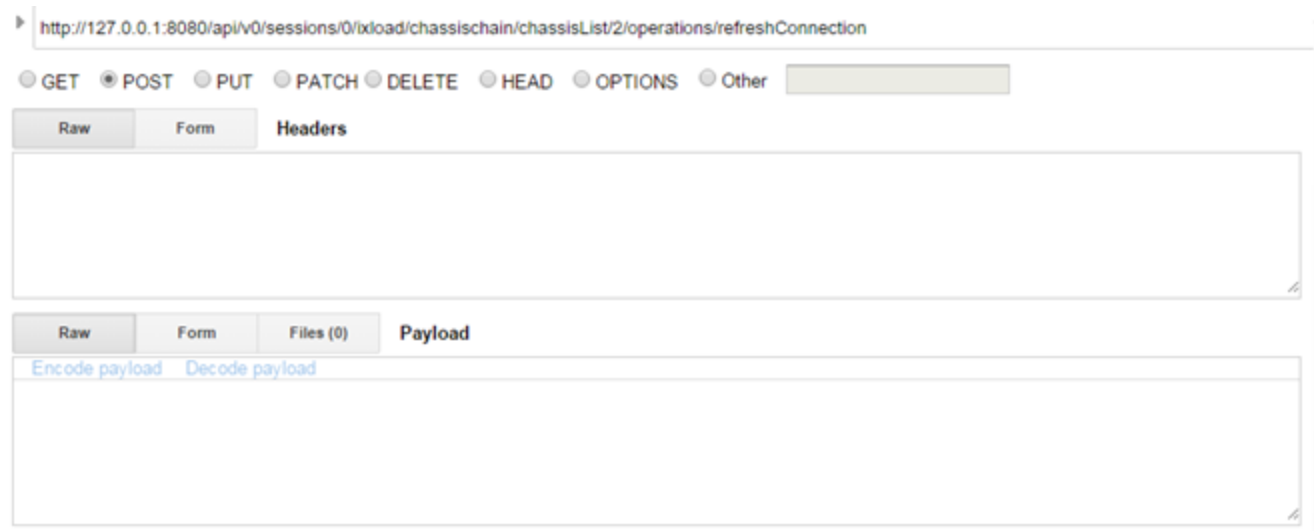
http://127.0.0.1:8080/api/v0/sessions/0/ixload/chassischain/chassisList/2/operations/refreshConnection

GET POST PUT PATCH DELETE HEAD OPTIONS Other

Raw Form Headers

Raw Form Files (0) Payload

Encode payload Decode payload